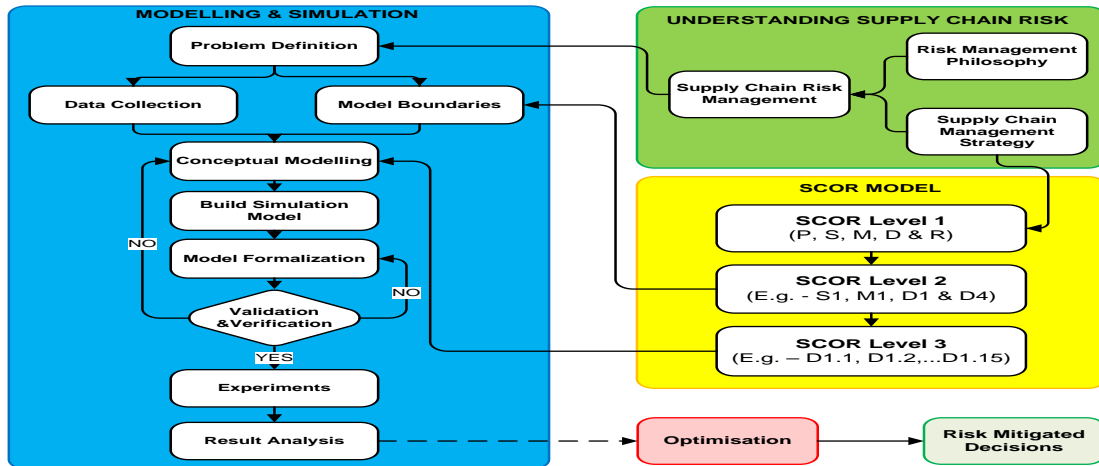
MODELLING & SIMULATION

Problem Definition

Data Collection

Model Boundaries

Conceptual Modelling

Build Simulation Model

Model Formalization

NO

NO

Validation &Verification

YES

Experiments

Result Analysis

UNDERSTANDING SUPPLY CHAIN RISK

Risk Management Philosophy

Supply Chain Risk Management

Supply Chain Management Strategy

SCOR MODEL

SCOR Level 1
(P, S, M, D & R)

SCOR Level 2
(E.g. - S1, M1, D1 & D4)

SCOR Level 3
(E.g. – D1.1, D1.2,...D1.15)

Optimisation

Risk Mitigated Decisions